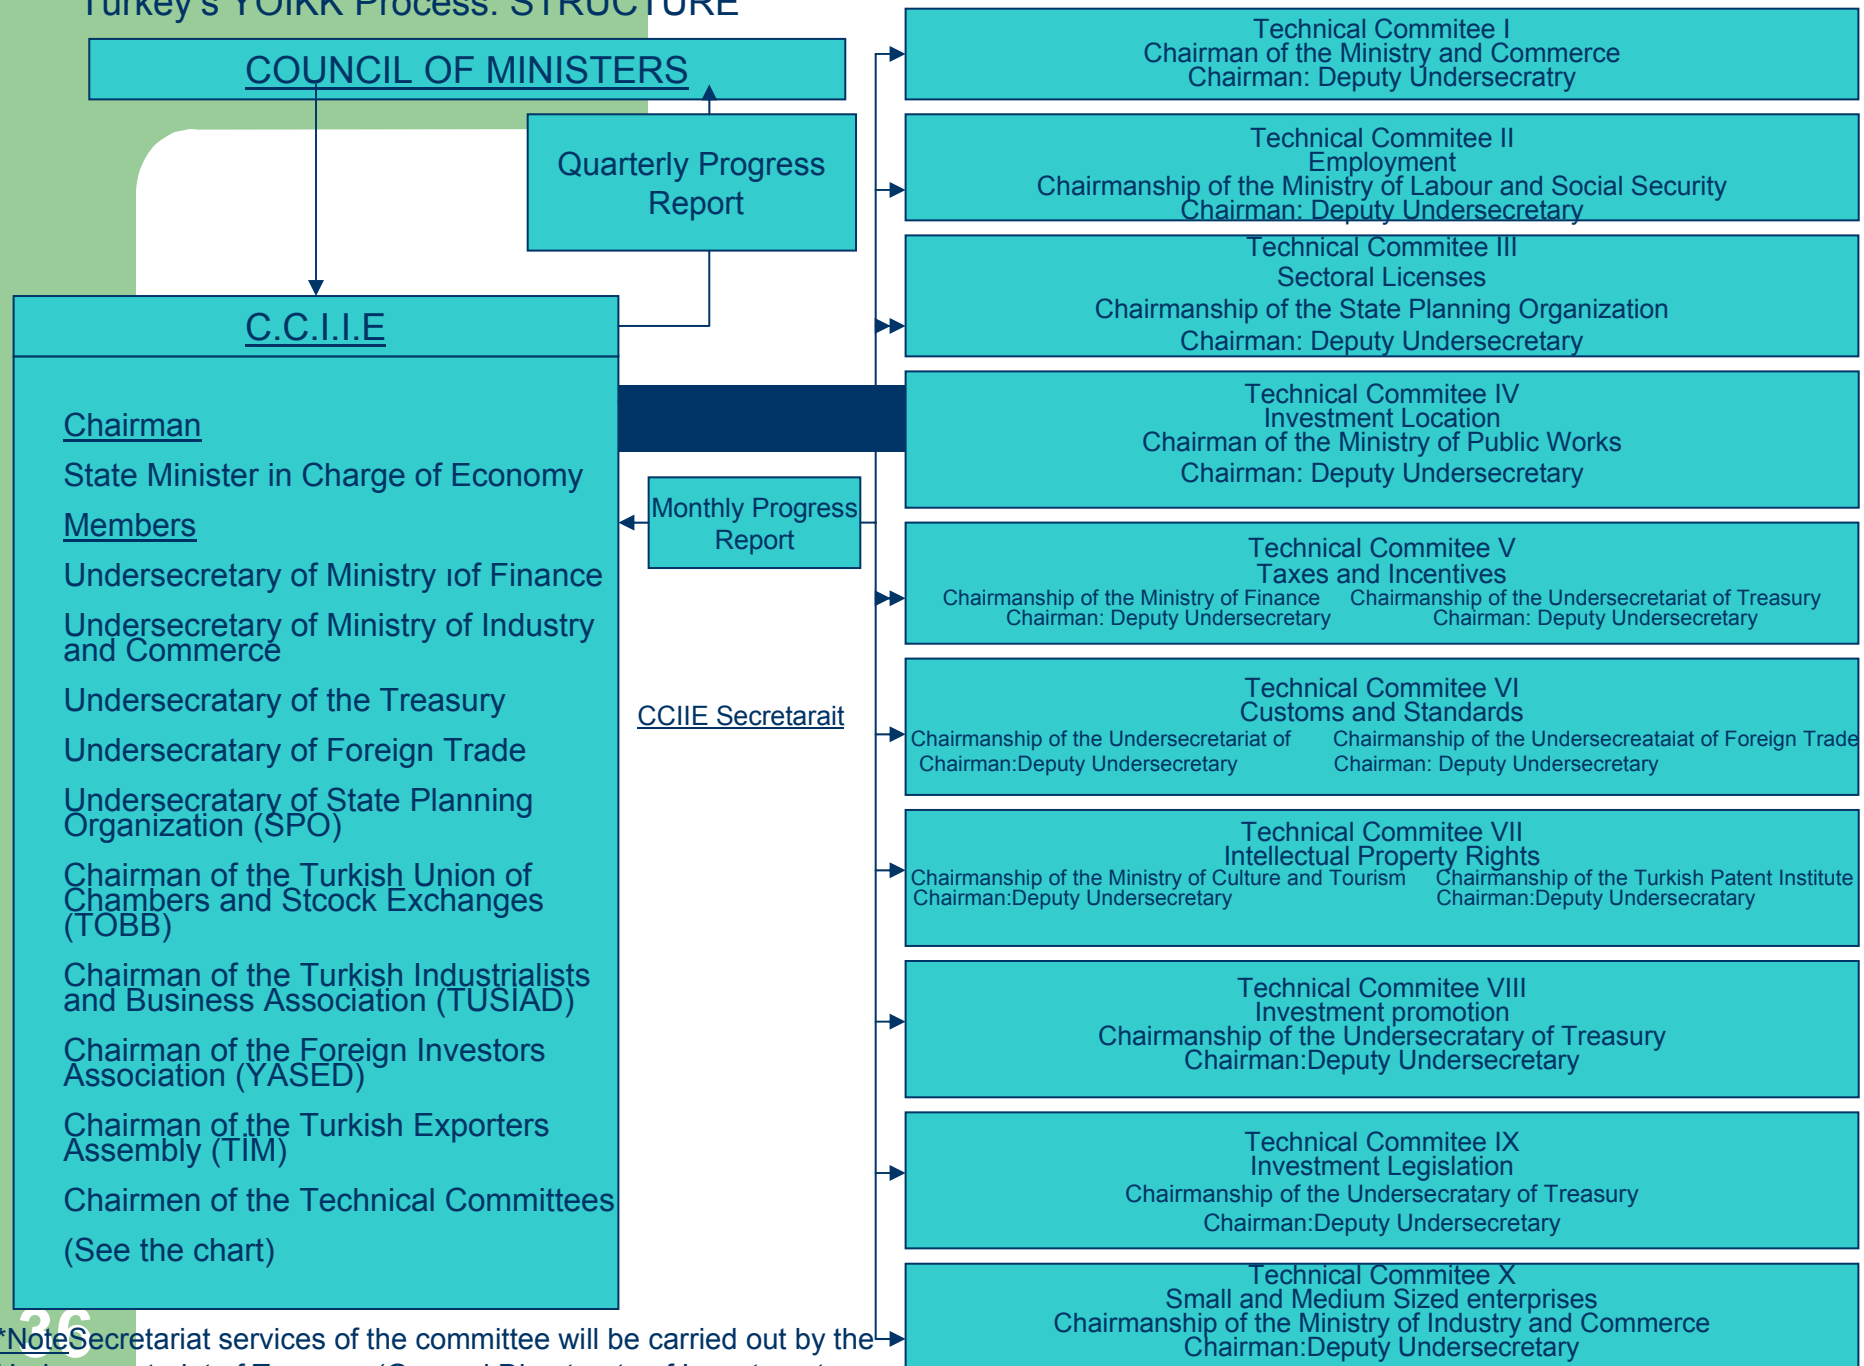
Turkey's YOIKK Process: STRUCTURE

COUNCIL OF MINISTERS

Quarterly Progress Report

C.C.I.I.E

Chairman

State Minister in Charge of Economy

Members

Undersecretary of Ministry ıof Finance

Undersecretary of Ministry of Industry and Commerce

Undersecratary of the Treasury

Undersecratary of Foreign Trade

Undersecratary of State Planning Organization (SPO)

Chairman of the Turkish Union of Chambers and Stcock Exchanges (TOBB)

Chairman of the Turkish Industrialists and Business Association (TUSIAD)

Chairman of the Foreign Investors Association (YASED)

Chairman of the Turkish Exporters Assembly (TIM)

Chairmen of the Technical Committees

(See the chart)

Monthly Progress Report

CCIIE Secretarait

Technical Commitee I
Chairman of the Ministry and Commerce
Chairman: Deputy Undersecratary

Technical Commitee II
Employment
Chairmanship of the Ministry of Labour and Social Security
Chairman: Deputy Undersecretary

Technical Commitee III
Sectoral Licenses
Chairmanship of the State Planning Organization
Chairman: Deputy Undersecretary

Technical Commitee IV
Investment Location
Chairman of the Ministry of Public Works
Chairman: Deputy Undersecretary

Technical Commitee V
Taxes and Incentives
Chairmanship of the Ministry of Finance
Chairman: Deputy Undersecretary
Chairmanship of the Undersecretariat of Treasury
Chairman: Deputy Undersecretary

Technical Commitee VI
Customs and Standards
Chairmanship of the Undersecretariat of
Chairman:Deputy Undersecretary
Chairmanship of the Undersecreataiat of Foreign Trade
Chairman: Deputy Undersecretary

Technical Commitee VII
Intellectual Property Rights
Chairmanship of the Ministry of Culture and Tourism
Chairman:Deputy Undersecretary
Chairmanship of the Turkish Patent Institute
Chairman:Deputy Undersecretary

Technical Commitee VIII
Investment promotion
Chairmanship of the Undersecratary of Treasury
Chairman:Deputy Undersecretary

Technical Commitee IX
Investment Legislation
Chairmanship of the Undersecratary of Treasury
Chairman:Deputy Undersecretary

Technical Commitee X
Small and Medium Sized enterprises
Chairmanship of the Ministry of Industry and Commerce
Chairman:Deputy Undersecretary

36

*NoteSecretariat services of the committee will be carried out by the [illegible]